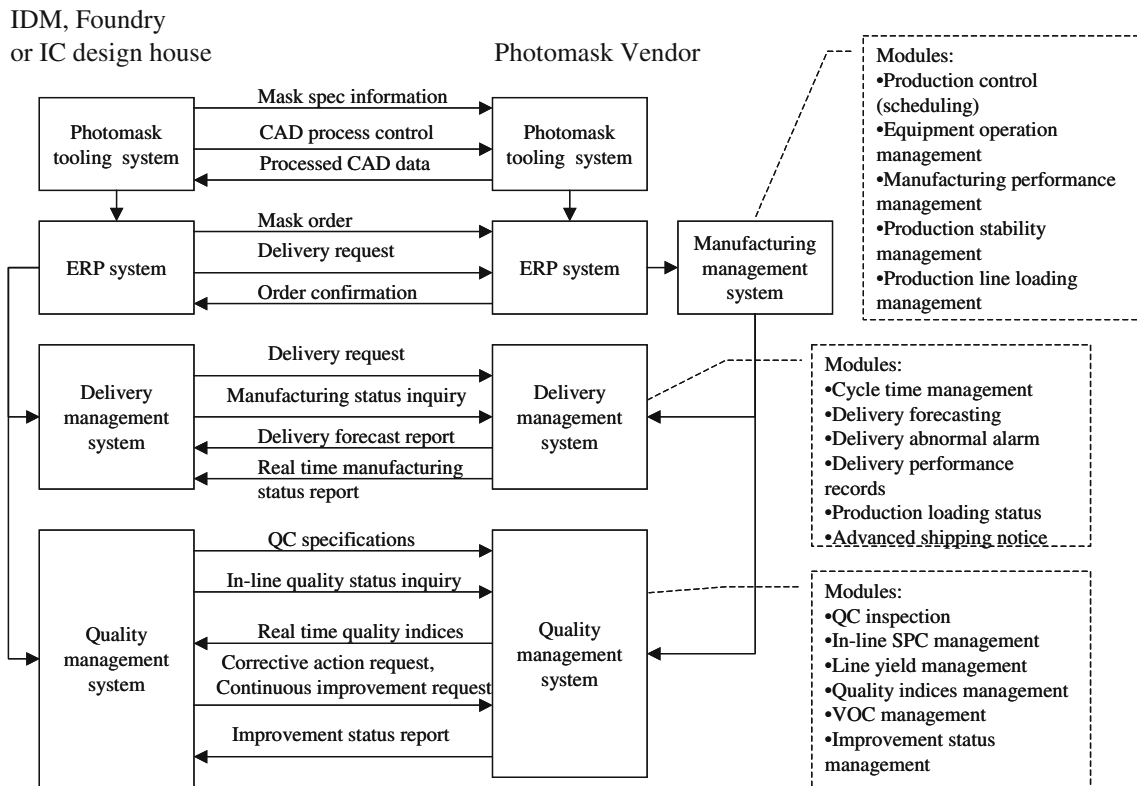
IDM, Foundry
or IC design house

Photomask Vendor

Modules:
•Production control (scheduling)
•Equipment operation management
•Manufacturing performance management
•Production stability management
•Production line loading management

Photomask tooling system

Mask spec information

CAD process control

Processed CAD data

Photomask tooling system

Mask order

Delivery request

Order confirmation

ERP system

ERP system

Manufacturing management system

Delivery request

Manufacturing status inquiry

Delivery forecast report

Real time manufacturing status report

Delivery management system

Delivery management system

Modules:
•Cycle time management
•Delivery forecasting
•Delivery abnormal alarm
•Delivery performance records
•Production loading status
•Advanced shipping notice

QC specifications

In-line quality status inquiry

Real time quality indices

Corrective action request, Continuous improvement request

Improvement status report

Quality management system

Quality management system

Modules:
•QC inspection
•In-line SPC management
•Line yield management
•Quality indices management
•VOC management
•Improvement status management